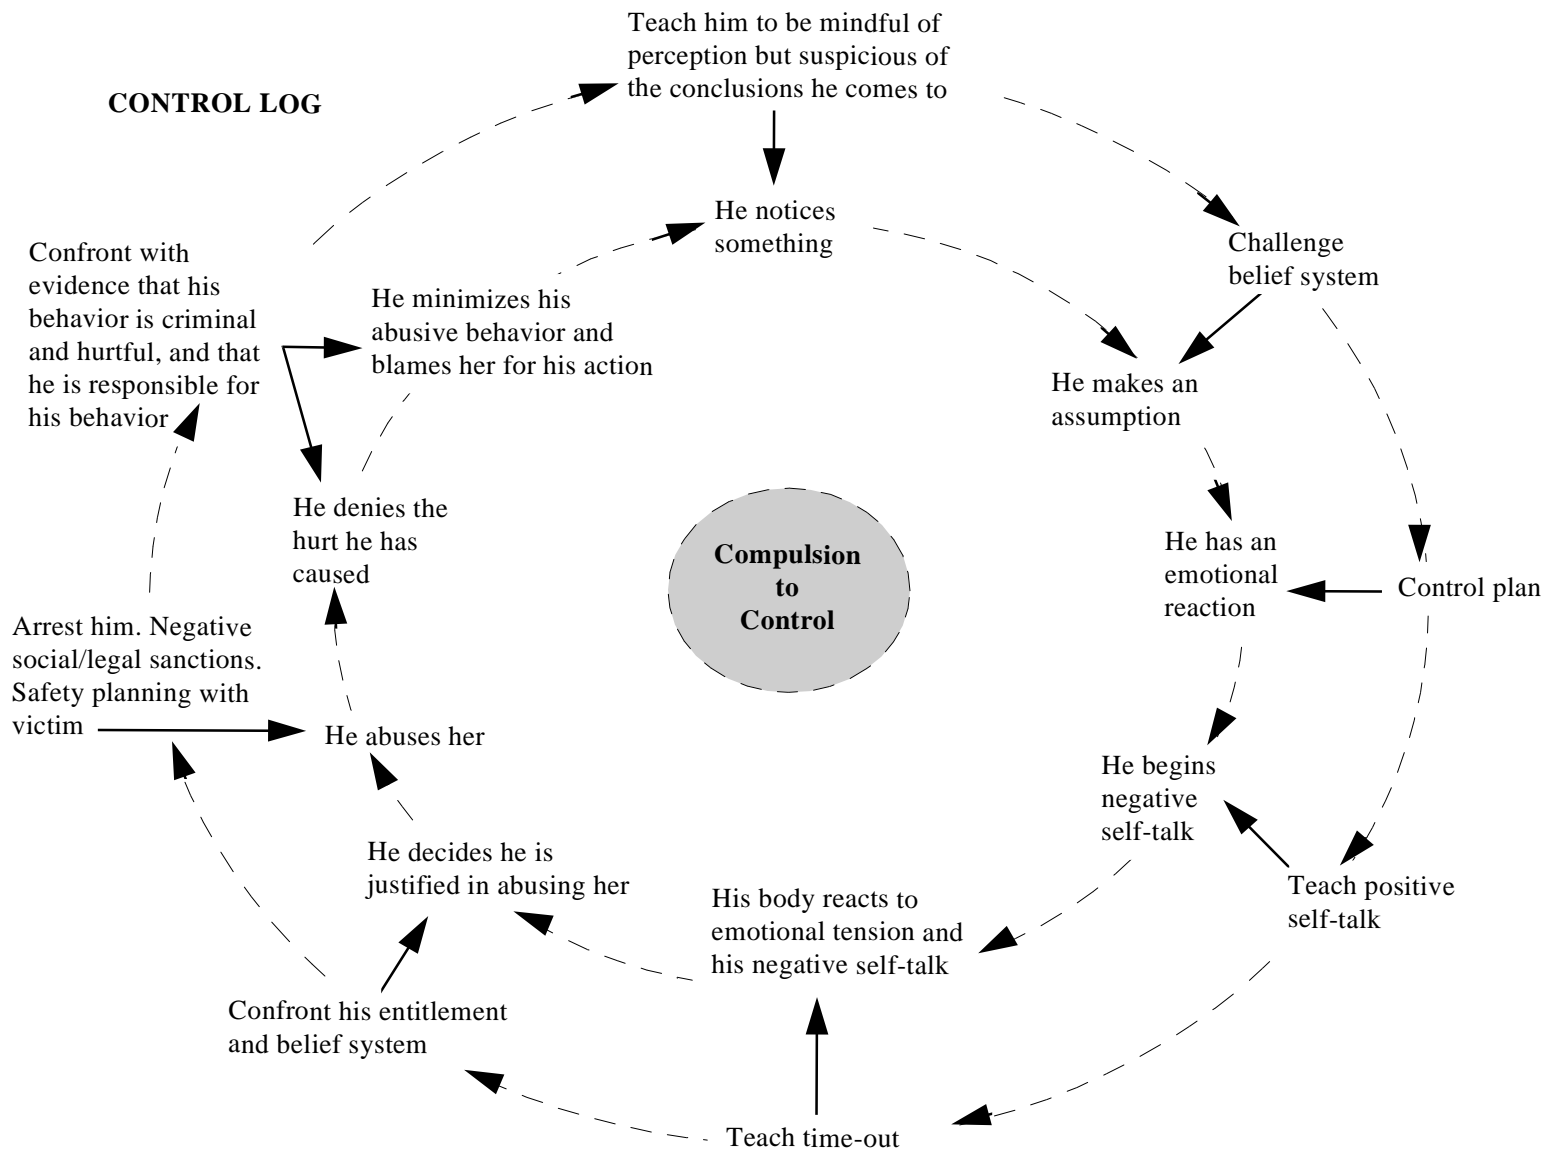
CONTROL LOG

Teach him to be mindful of perception but suspicious of the conclusions he comes to

He notices something

Challenge belief system

He makes an assumption

He has an emotional reaction

Control plan

He begins negative self-talk

Teach positive self-talk

His body reacts to emotional tension and his negative self-talk

Teach time-out

He decides he is justified in abusing her

Confront his entitlement and belief system

He abuses her

Arrest him. Negative social/legal sanctions. Safety planning with victim

He denies the hurt he has caused

He minimizes his abusive behavior and blames her for his action

Confront with evidence that his behavior is criminal and hurtful, and that he is responsible for his behavior

Compulsion to Control